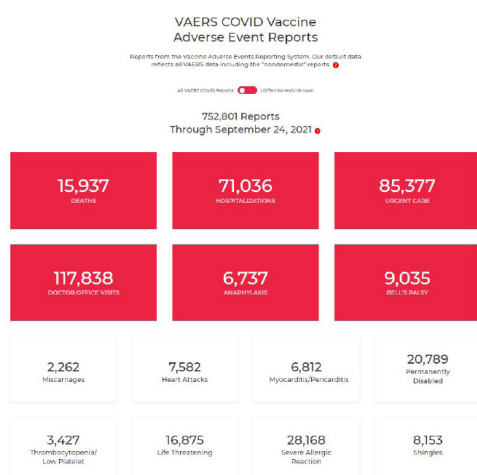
VAERS COVID Vaccine Adverse Event Reports

Reports from the Vaccine Adverse Events Reporting System. Our default data reflects all VAERS data including the "nondomestic" reports.

All VAERS COVID Reports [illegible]

752,801 Reports Through September 24, 2021

15,937
DEATHS

71,036
HOSPITALIZATIONS

85,377
URGENT CARE

117,838
DOCTOR OFFICE VISITS

6,737
ANAPHYLAXIS

9,035
BELL'S PALSY

2,262
Miscarriages

7,582
Heart Attacks

6,812
Myocarditis/Pericarditis

20,789
Permanently Disabled

3,427
Thrombocytopenia/ Low Platelet

16,875
Life Threatening

28,168
Severe Allergic Reaction

8,153
Shingles